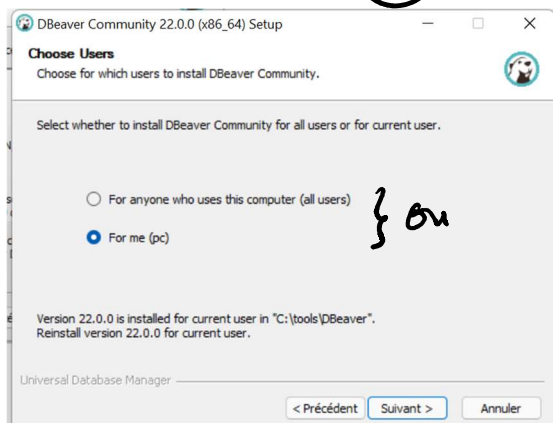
DBeaver Community 22.0.0 (x86_64) Setup

Choose Users
Choose for which users to install DBeaver Community.

Select whether to install DBeaver Community for all users or for current user.

For anyone who uses this computer (all users)

For me (pc)

} Ou

Version 22.0.0 is installed for current user in "C:\tools\DBeaver".
Reinstall version 22.0.0 for current user.

Universal Database Manager

< Précédent | Suivant > | Annuler